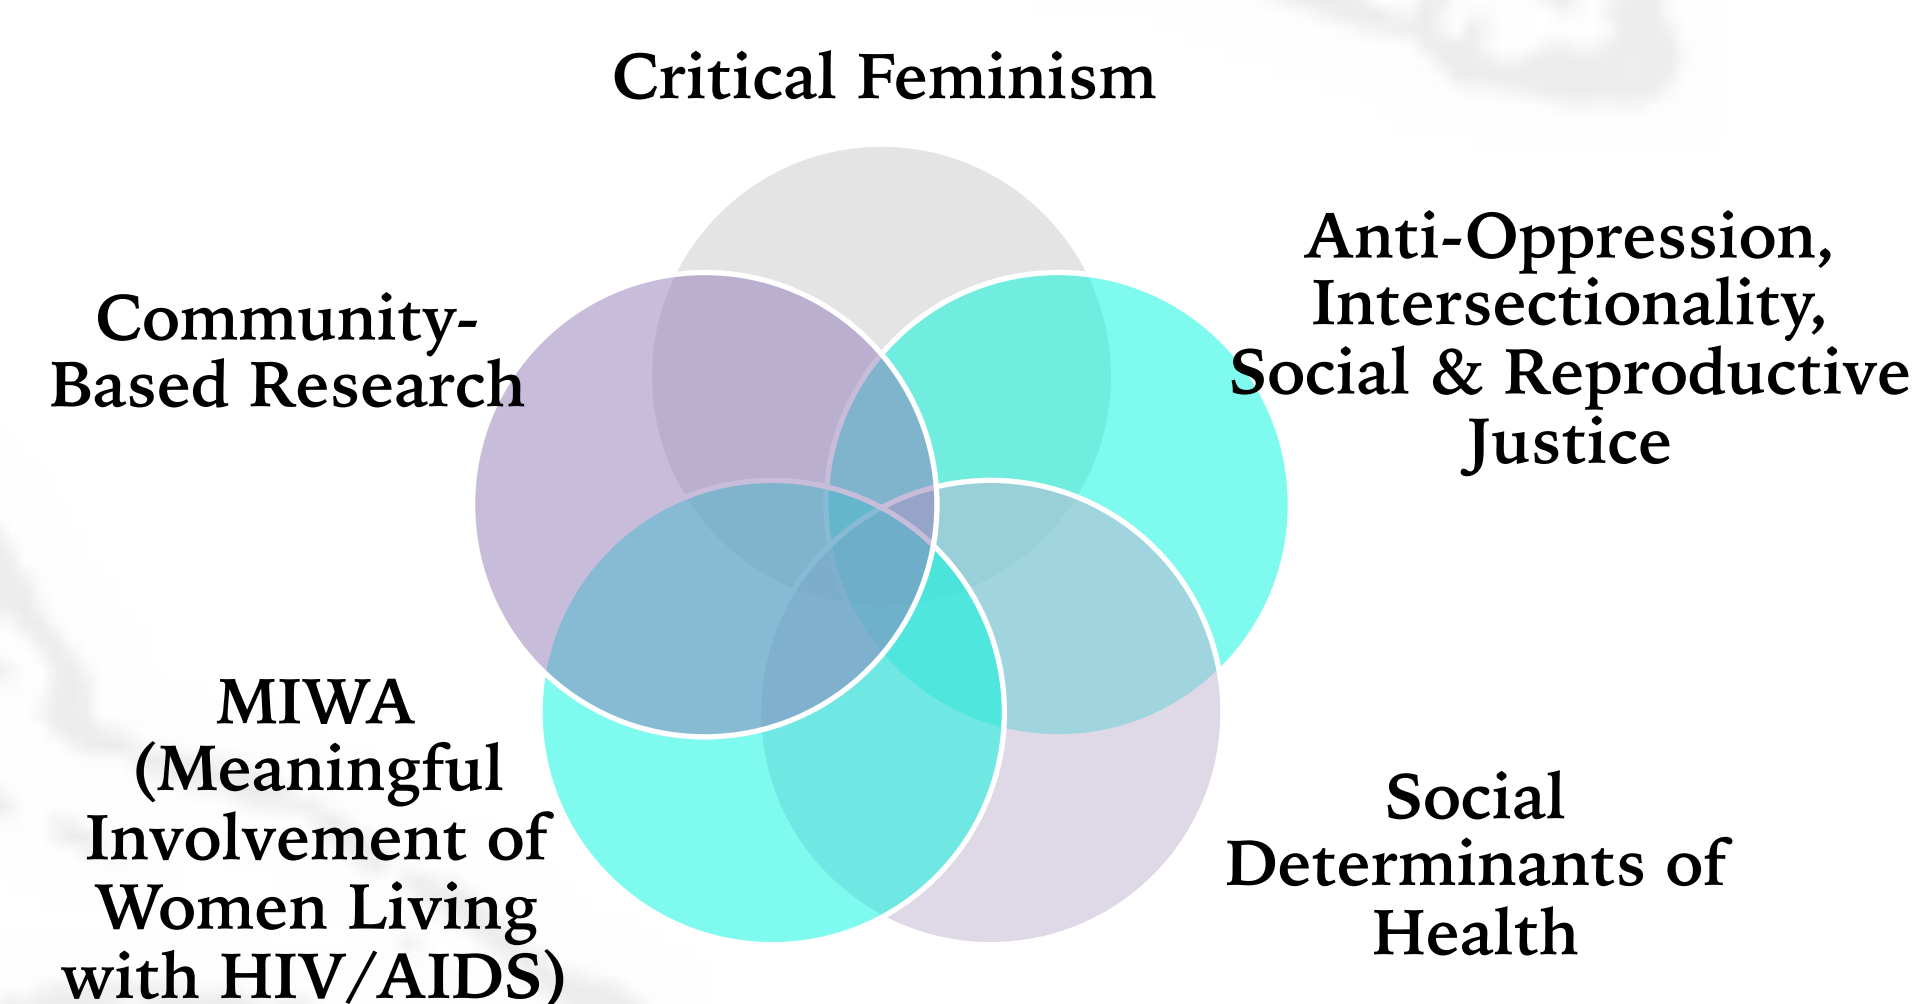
Critical Feminism

Anti-Oppression, Intersectionality, Social & Reproductive Justice

Community-Based Research

MIWA (Meaningful Involvement of Women Living with HIV/AIDS)

Social Determinants of Health